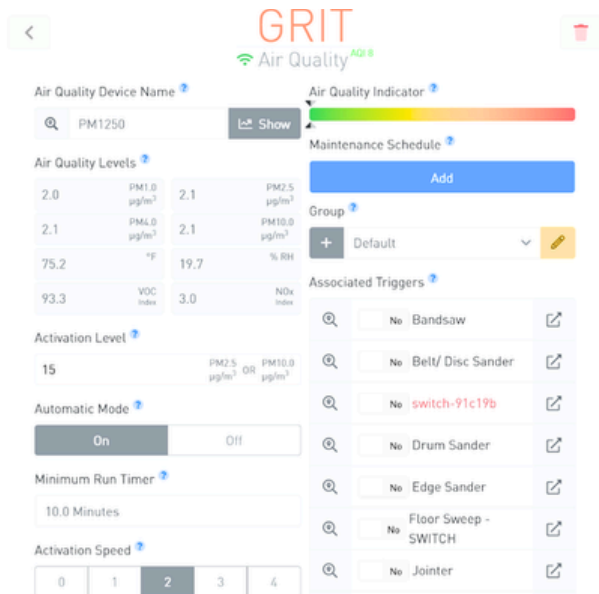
GRIT

Air Quality AQI 0

Air Quality Device Name ?

PM1250 Show

Air Quality Levels ?

| 2.0 PM1.0 μg/m³ | 2.1 PM2.5 μg/m³ |
|---|---|
| 2.1 PM4.0 μg/m³ | 2.1 PM10.0 μg/m³ |
| 75.2 °F | 19.7 % RH |
| 93.3 VOC Index | 3.0 NOx Index |

Activation Level ?

15 PM2.5 μg/m³ OR PM10.0 μg/m³

Automatic Mode ?

On Off

Minimum Run Timer ?

10.0 Minutes

Activation Speed ?

0 1 2 3 4

Air Quality Indicator ?

Maintenance Schedule ?

Add

Group ?

+ Default

Associated Triggers ?

No Bandsaw

No Belt/ Disc Sander

No switch-91c19b

No Drum Sander

No Edge Sander

No Floor Sweep - SWITCH

No Jointer